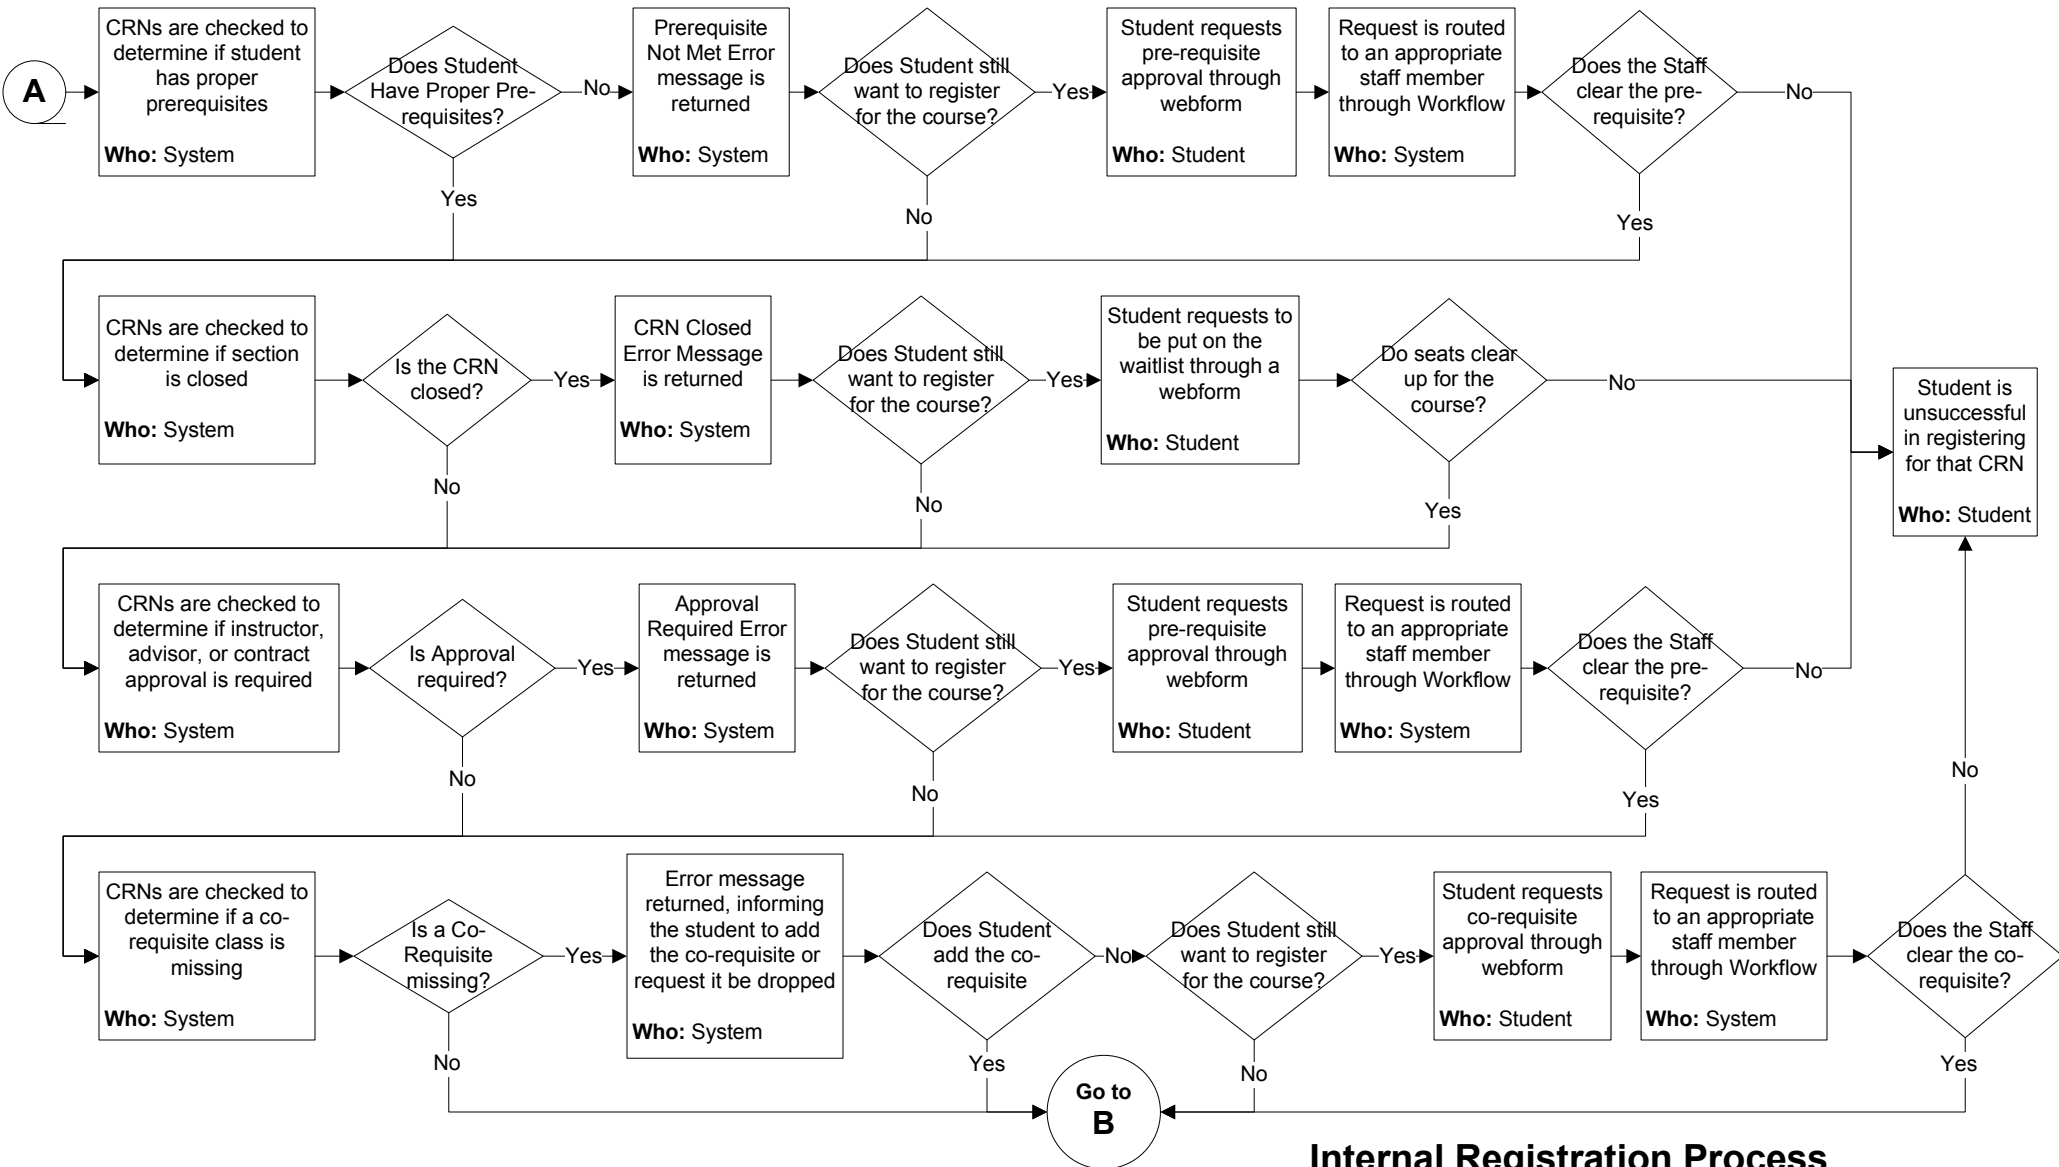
A

CRNs are checked to determine if student has proper prerequisites
Who: System

Does Student Have Proper Pre-requisites?

No

Prerequisite Not Met Error message is returned
Who: System

Does Student still want to register for the course?

Yes

Student requests pre-requisite approval through webform
Who: Student

Request is routed to an appropriate staff member through Workflow
Who: System

Does the Staff clear the pre-requisite?

No

Yes

No

Yes

CRNs are checked to determine if section is closed
Who: System

Is the CRN closed?

Yes

CRN Closed Error Message is returned
Who: System

Does Student still want to register for the course?

Yes

Student requests to be put on the waitlist through a webform
Who: Student

Do seats clear up for the course?

No

Student is unsuccessful in registering for that CRN
Who: Student

No

No

Yes

CRNs are checked to determine if instructor, advisor, or contract approval is required
Who: System

Is Approval required?

Yes

Approval Required Error message is returned
Who: System

Does Student still want to register for the course?

Yes

Student requests pre-requisite approval through webform
Who: Student

Request is routed to an appropriate staff member through Workflow
Who: System

Does the Staff clear the pre-requisite?

No

No

No

Yes

No

CRNs are checked to determine if a co-requisite class is missing
Who: System

Is a Co-Requisite missing?

Yes

Error message returned, informing the student to add the co-requisite or request it be dropped
Who: System

Does Student add the co-requisite

No

Does Student still want to register for the course?

Yes

Student requests co-requisite approval through webform
Who: Student

Request is routed to an appropriate staff member through Workflow
Who: System

Does the Staff clear the co-requisite?

No

Yes

No

Yes

Go to B

Internal Registration Process